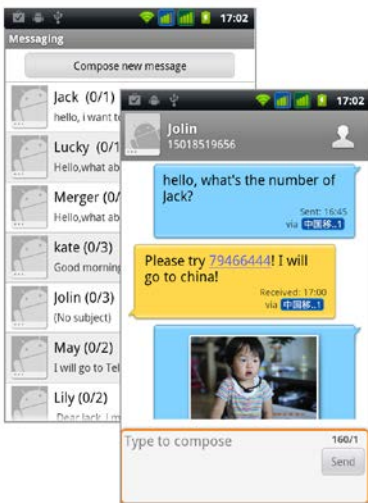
17:02

Messaging

Compose new message

Jack (0/1)
hello, i want to

Lucky (0/1)
Hello,what ab

Merger (0/1)
Hello,what ab

kate (0/3)
Good morning

Jolin (0/3)
(No subject)

May (0/2)
I will go to Tel

Lily (0/2)
Dear Jack, I m

17:02

Jolin
15018519656

hello, what's the number of Jack?

Sent: 16:45
via 中国移...1

Please try 79466444! I will go to china!

Received: 17:00
via 中国移...1

Type to compose

160/1

Send